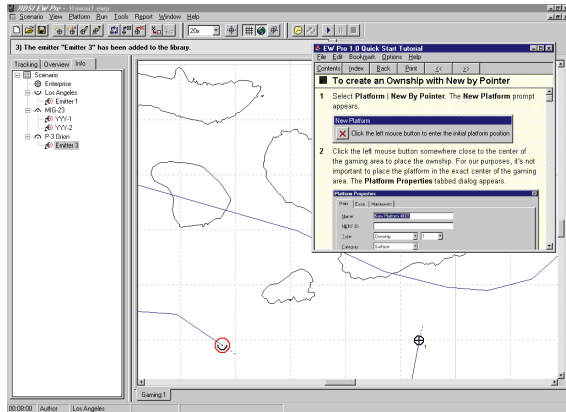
RDSI EW Pro - Hawaii.ewp
Scenario View Platform Run Tools Report Window Help
20x
3) The emitter "Emitter 3" has been added to the library.
Tracking Overview Info
Scenario
Enterprise
Los Angeles
Emitter 1
MIG-23
YYY-1
YYY-2
P-3 Orion
Emitter 3
EW Pro 1.0 Quick Start Tutorial
File Edit Bookmark Options Help
Contents Index Back Print << >>
To create an Ownship with New by Pointer
1 Select Platform | New By Pointer. The New Platform prompt appears.
New Platform
Click the left mouse button to enter the initial platform position
2 Click the left mouse button somewhere close to the center of the gaming area to place the ownship. For our purposes, it's not important to place the platform in the exact center of the gaming area. The Platform Properties tabbed dialog appears.
Platform Properties
Main Route Maneuvers
Name: New Platform 4637
MERIT ID:
Type: Ownship
Category: Surface
Gaming 1
00:08:00 Author Los Angeles